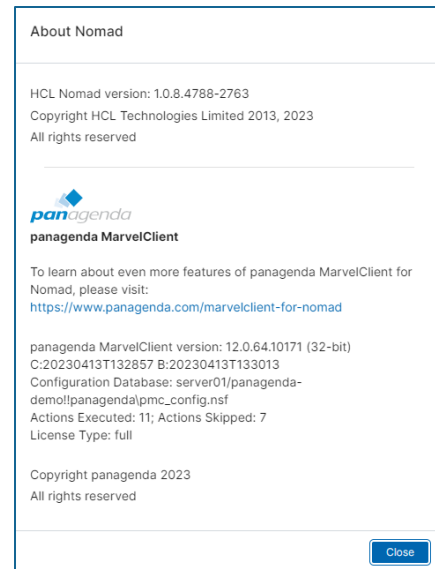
About Nomad

HCL Nomad version: 1.0.8.4788-2763
Copyright HCL Technologies Limited 2013, 2023
All rights reserved

panagenda

panagenda MarvelClient

To learn about even more features of panagenda MarvelClient for Nomad, please visit:
https://www.panagenda.com/marvelclient-for-nomad

panagenda MarvelClient version: 12.0.64.10171 (32-bit)
C:20230413T132857 B:20230413T133013
Configuration Database: server01/panagenda-demo!!panagenda\pmc_config.nsf
Actions Executed: 11; Actions Skipped: 7
License Type: full

Copyright panagenda 2023
All rights reserved

Close